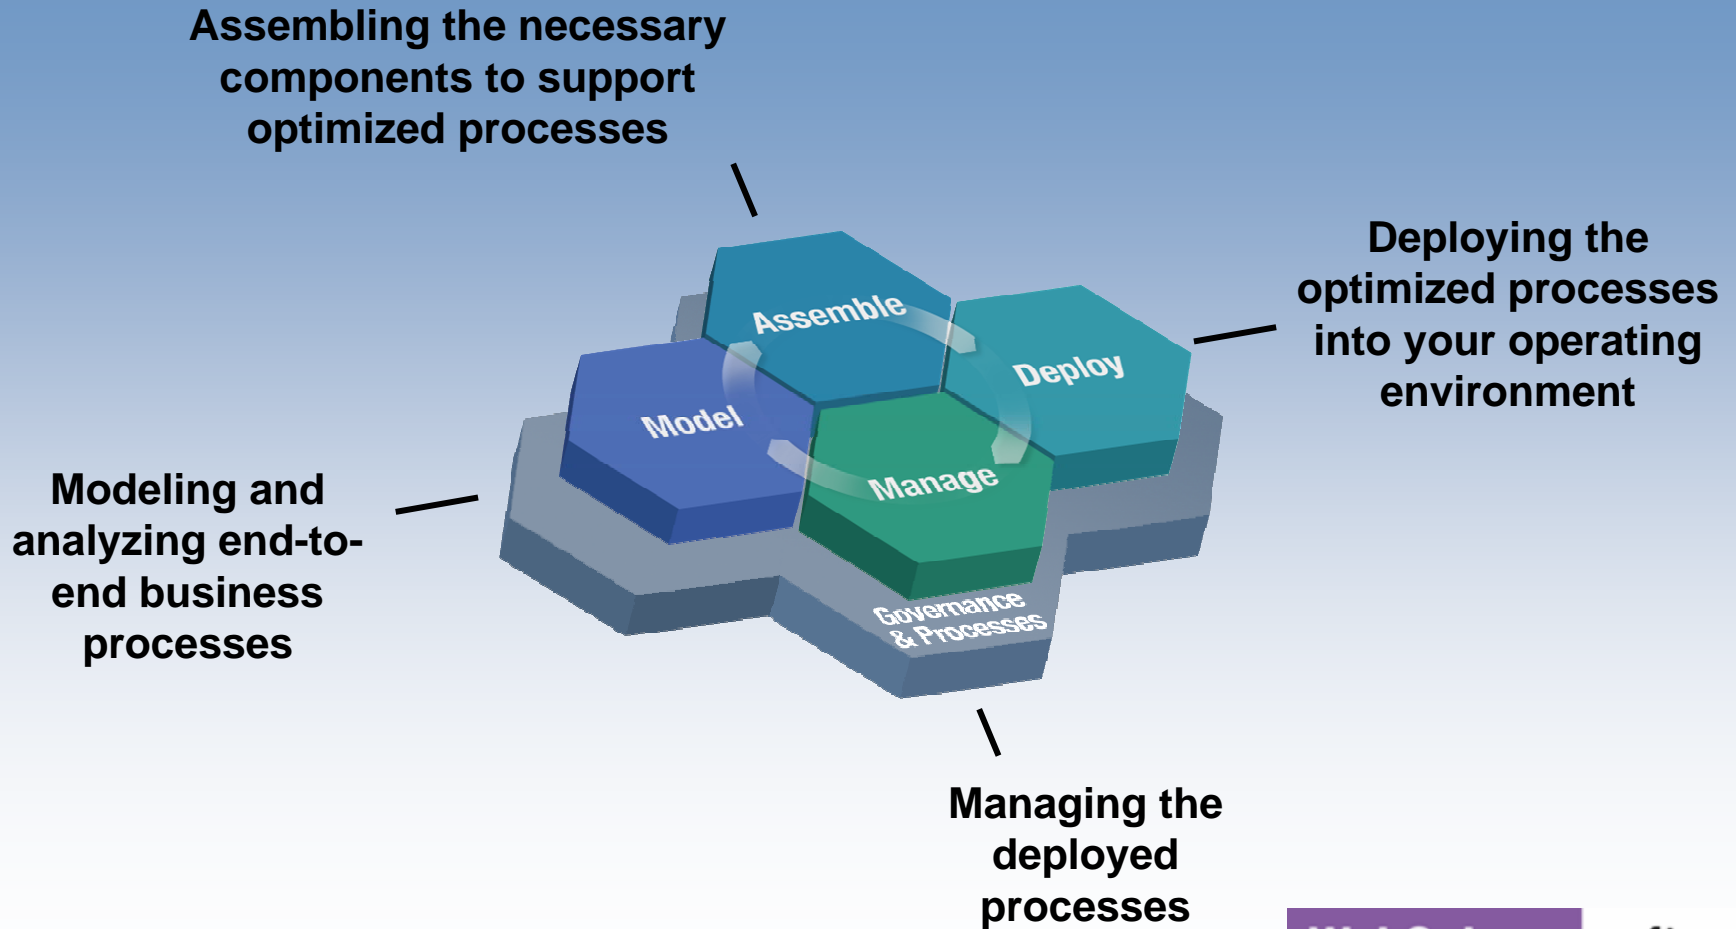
Assembling the necessary components to support optimized processes

Deploying the optimized processes into your operating environment

Assemble

Deploy

Model

Manage

Governance & Processes

Modeling and analyzing end-to-end business processes

Managing the deployed processes

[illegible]